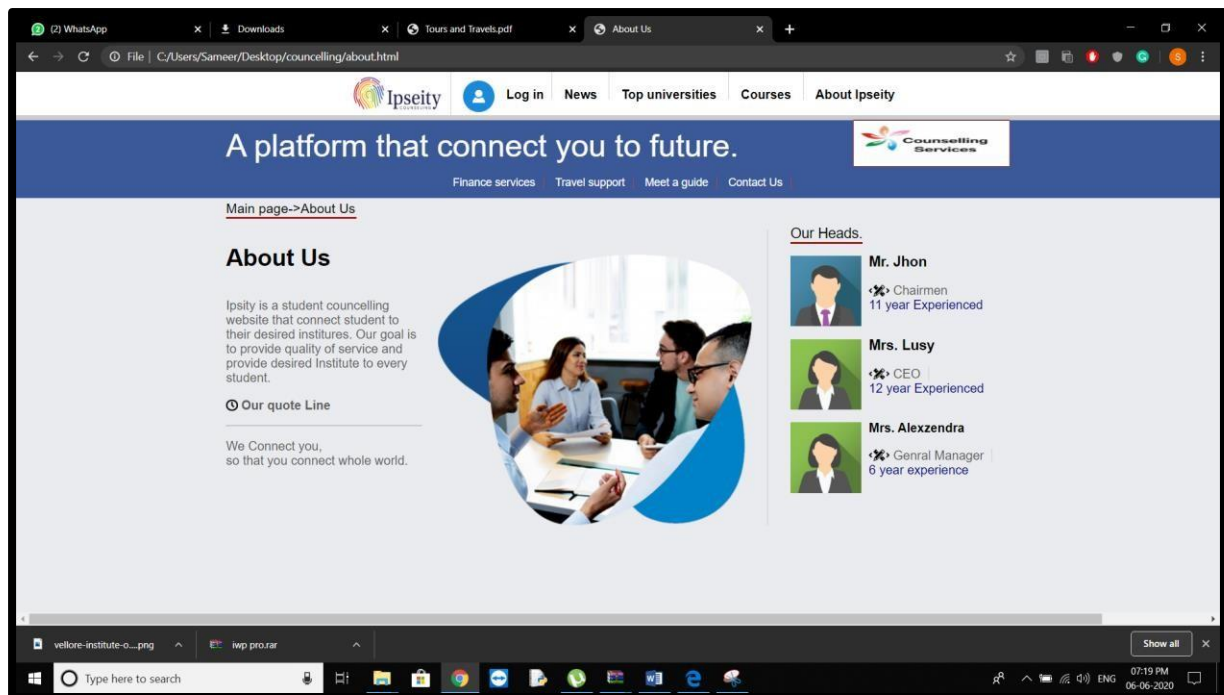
(2) WhatsApp × Downloads × Tours and Travels.pdf × About Us × +

File | C:/Users/Sameer/Desktop/councelling/about.html

Ipseity

Log in News Top universities Courses About Ipseity

A platform that connect you to future.

Counselling Services

Finance services Travel support Meet a guide Contact Us

Main page->About Us

About Us

Ipsity is a student councelling website that connect student to their desired institures. Our goal is to provide quality of service and provide desired Institute to every student.

Our quote Line

We Connect you,
so that you connect whole world.

Our Heads.

Mr. Jhon
Chairmen
11 year Experienced

Mrs. Lusy
CEO
12 year Experienced

Mrs. Alexzendra
Genral Manager
6 year experience

vellore-institute-o....png ^ iwp pro.rar ^ Show all ×

Type here to search

ENG 07:19 PM 06-06-2020